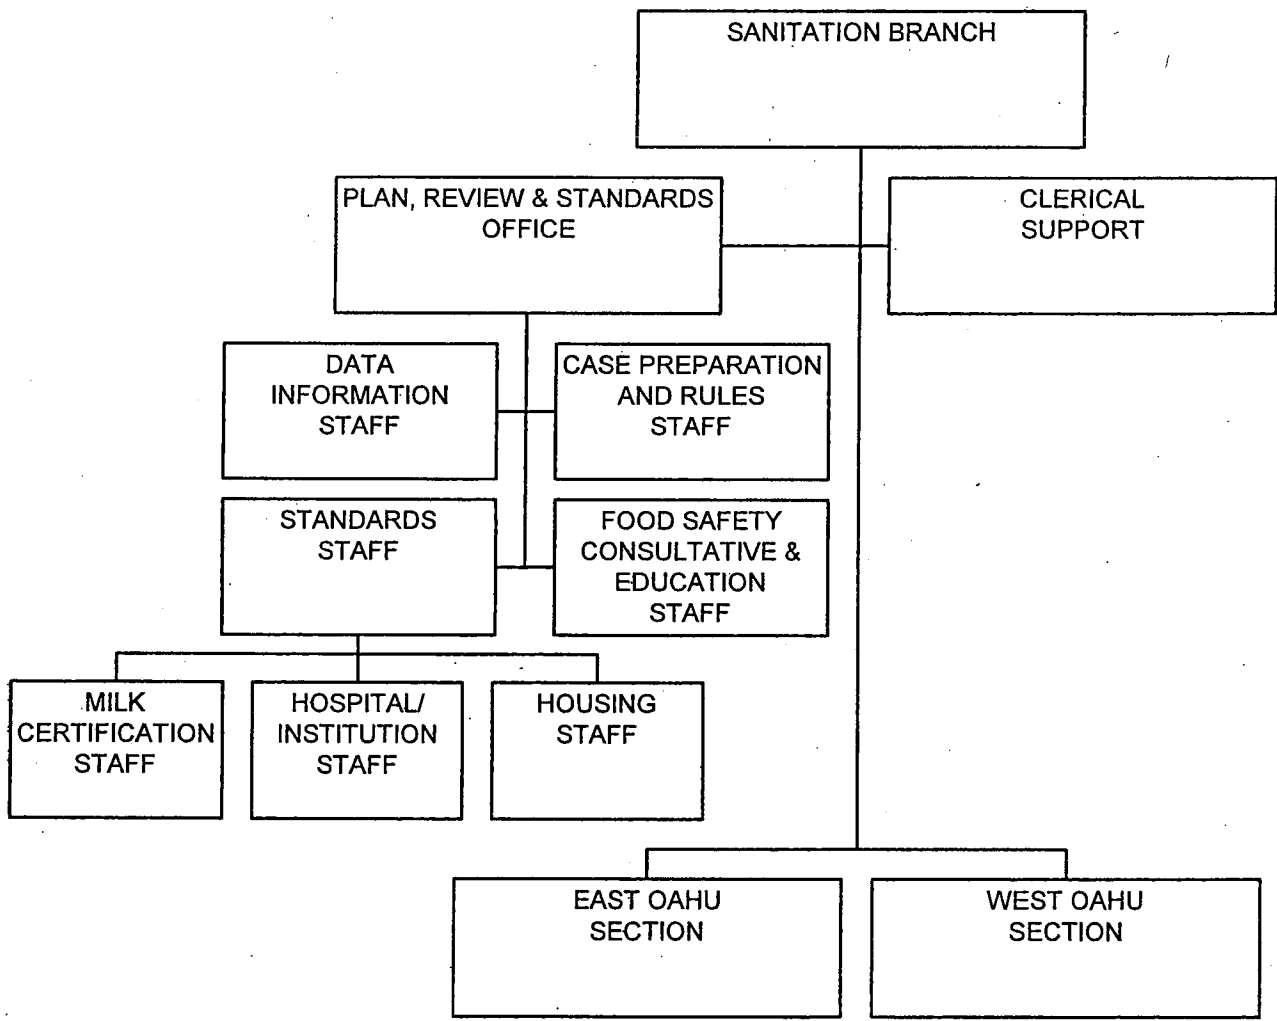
SANITATION BRANCH

PLAN, REVIEW & STANDARDS OFFICE

CLERICAL SUPPORT

DATA INFORMATION STAFF

CASE PREPARATION AND RULES STAFF

STANDARDS STAFF

FOOD SAFETY CONSULTATIVE & EDUCATION STAFF

MILK CERTIFICATION STAFF

HOSPITAL/ INSTITUTION STAFF

HOUSING STAFF

EAST OAHU SECTION

WEST OAHU SECTION